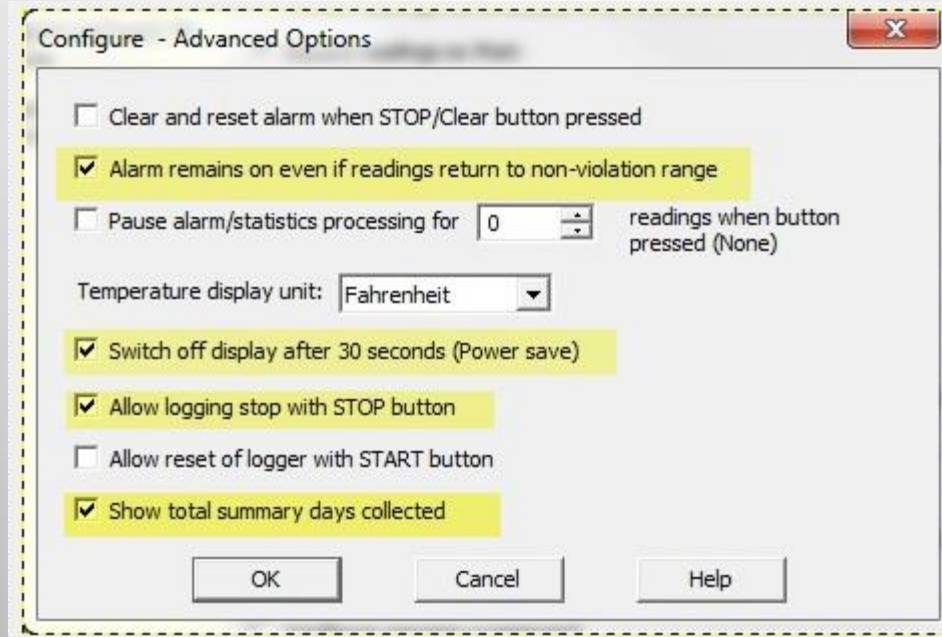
Configure - Advanced Options

Clear and reset alarm when STOP/Clear button pressed

Alarm remains on even if readings return to non-violation range

Pause alarm/statistics processing for 0 readings when button pressed (None)

Temperature display unit: Fahrenheit

Switch off display after 30 seconds (Power save)

Allow logging stop with STOP button

Allow reset of logger with START button

Show total summary days collected

OK Cancel Help